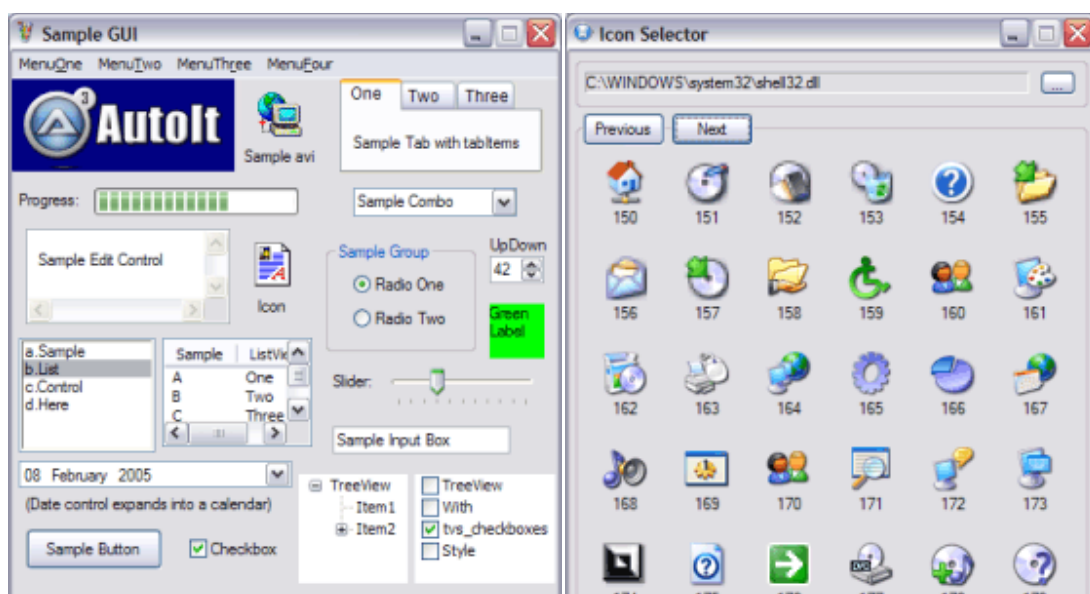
Sample GUI

MenuOne MenuTwo MenuThree MenuFour

AutoIt

Sample avi

One Two Three

Sample Tab with tabItems

Progress:

Sample Combo

Sample Edit Control

Icon

Sample Group

Radio One

Radio Two

UpDown

42

Green Label

a.Sample
b.List
c.Control
d.Here

| Sample | ListVi |
|---|---|
| A | One |
| B | Two |
| C | Three |

Slider:

Sample Input Box

08 February 2005

(Date control expands into a calendar)

Sample Button

Checkbox

TreeView
Item1
Item2

TreeView
With
tvs_checkboxes
Style

Icon Selector

C:\WINDOWS\system32\shell32.dll

...

Previous

Next

150 151 152 153 154 155

156 157 158 159 160 161

162 163 164 165 166 167

168 169 170 171 172 173